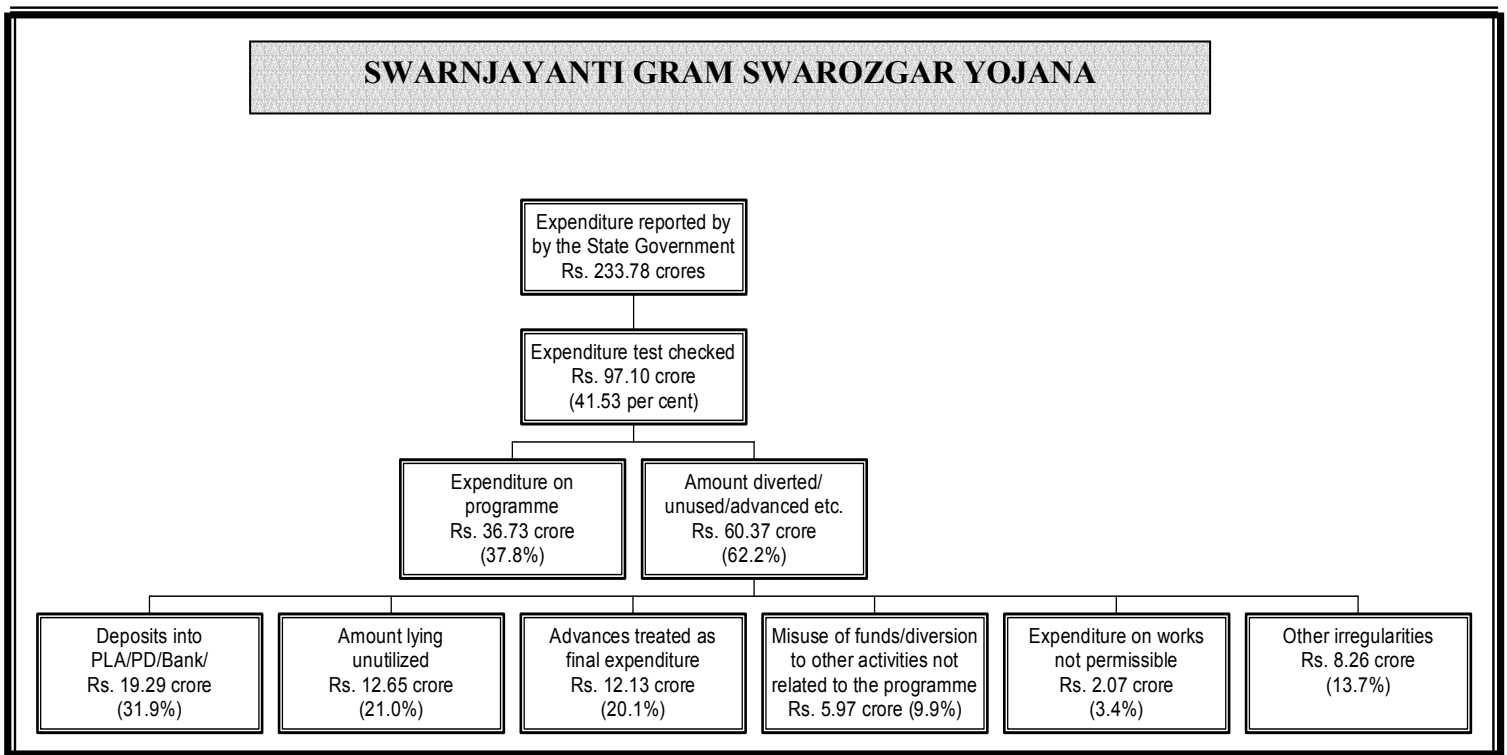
SWARNJAYANTI GRAM SWAROZGAR YOJANA

Expenditure reported by by the State Government Rs. 233.78 crores

Expenditure test checked Rs. 97.10 crore (41.53 per cent)

Expenditure on programme Rs. 36.73 crore (37.8%)

Amount diverted/ unused/advanced etc. Rs. 60.37 crore (62.2%)

Deposits into PLA/PD/Bank/ Rs. 19.29 crore (31.9%)

Amount lying unutilized Rs. 12.65 crore (21.0%)

Advances treated as final expenditure Rs. 12.13 crore (20.1%)

Misuse of funds/diversion to other activities not related to the programme Rs. 5.97 crore (9.9%)

Expenditure on works not permissible Rs. 2.07 crore (3.4%)

Other irregularities Rs. 8.26 crore (13.7%)